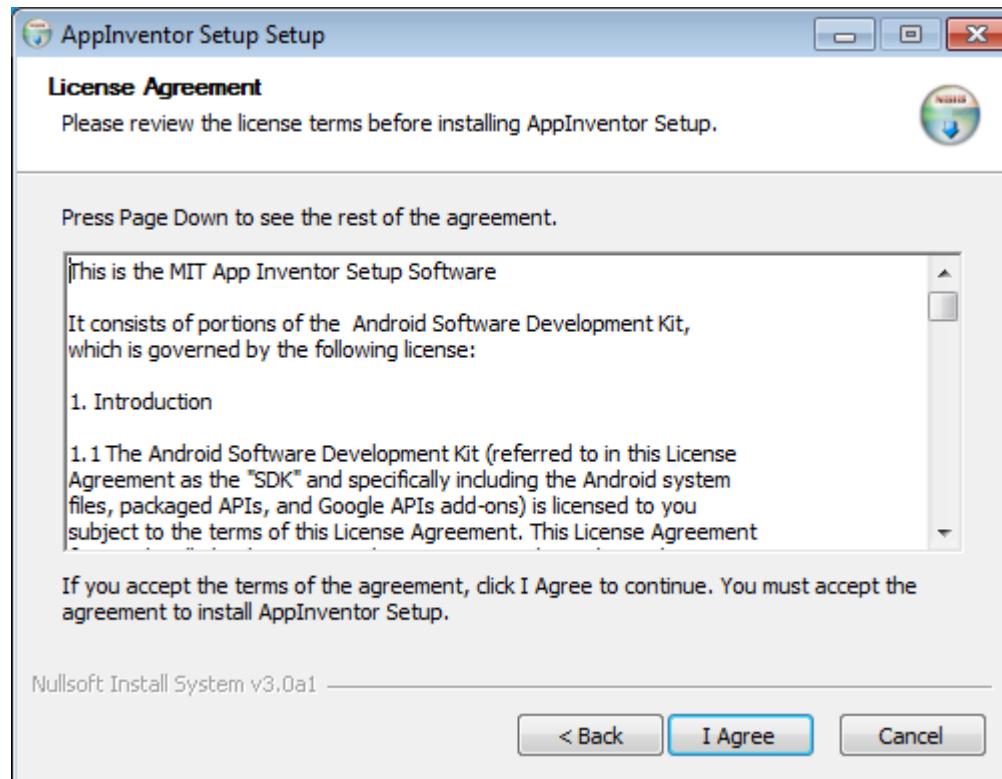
AppInventor Setup Setup

License Agreement

Please review the license terms before installing AppInventor Setup.

Press Page Down to see the rest of the agreement.

This is the MIT App Inventor Setup Software

It consists of portions of the Android Software Development Kit, which is governed by the following license:

1. Introduction

1.1 The Android Software Development Kit (referred to in this License Agreement as the "SDK" and specifically including the Android system files, packaged APIs, and Google APIs add-ons) is licensed to you subject to the terms of this License Agreement. This License Agreement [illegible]

If you accept the terms of the agreement, click I Agree to continue. You must accept the agreement to install AppInventor Setup.

Nullsoft Install System v3.0a1

< Back

I Agree

Cancel